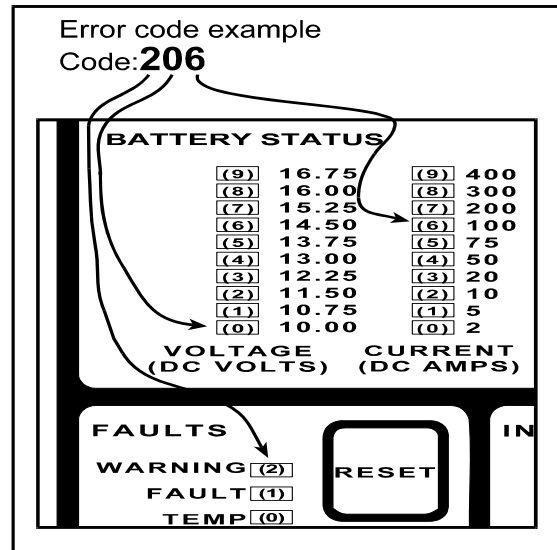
Error code example
Code:**206**

BATTERY STATUS

| | |
|---|---|
| (9) 16.75 | (9) 400 |
| (8) 16.00 | (8) 300 |
| (7) 15.25 | (7) 200 |
| (6) 14.50 | (6) 100 |
| (5) 13.75 | (5) 75 |
| (4) 13.00 | (4) 50 |
| (3) 12.25 | (3) 20 |
| (2) 11.50 | (2) 10 |
| (1) 10.75 | (1) 5 |
| (0) 10.00 | (0) 2 |

VOLTAGE (DC VOLTS)
CURRENT (DC AMPS)

FAULTS
WARNING (2)
FAULT (1)
TEMP (0)

RESET

IN